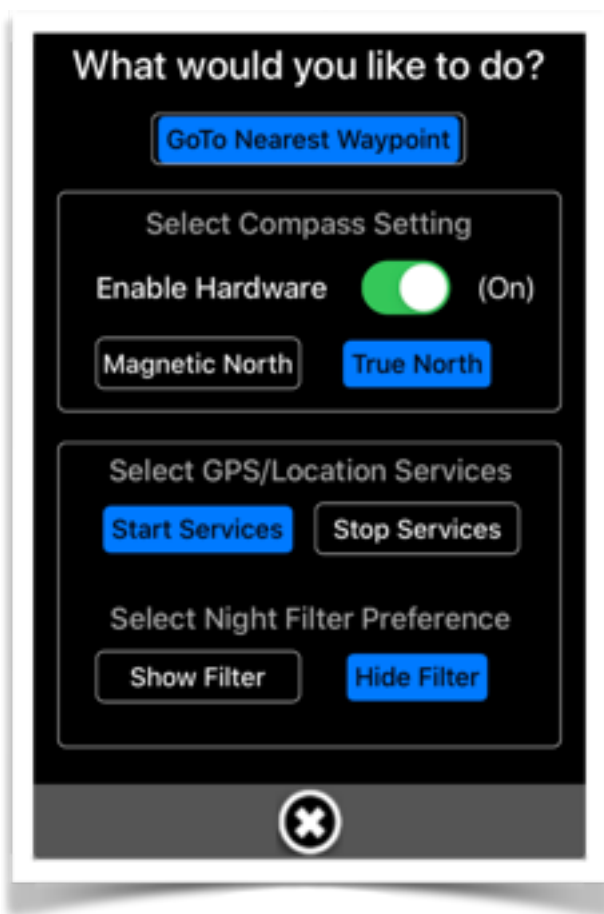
What would you like to do?

GoTo Nearest Waypoint

Select Compass Setting

Enable Hardware (On)

Magnetic North True North

Select GPS/Location Services

Start Services Stop Services

Select Night Filter Preference

Show Filter Hide Filter